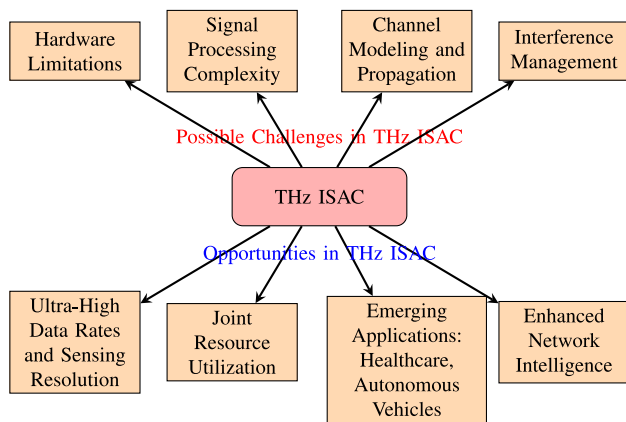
Hardware Limitations

Signal Processing Complexity

Channel Modeling and Propagation

Interference Management

Possible Challenges in THz ISAC

THz ISAC

Opportunities in THz ISAC

Ultra-High Data Rates and Sensing Resolution

Joint Resource Utilization

Emerging Applications: Healthcare, Autonomous Vehicles

Enhanced Network Intelligence